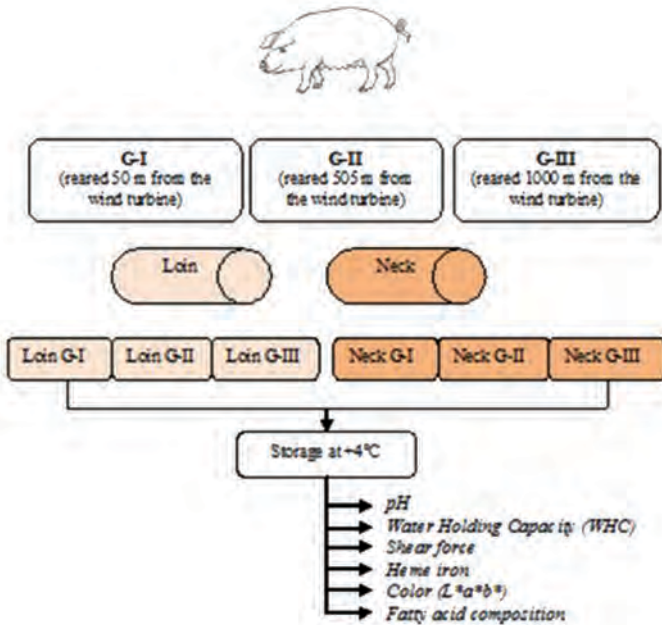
G-I
(reared 50 m from the wind turbine)

G-II
(reared 505 m from the wind turbine)

G-III
(reared 1000 m from the wind turbine)

Loin

Neck

Loin G-I

Loin G-II

Loin G-III

Neck G-I

Neck G-II

Neck G-III

Storage at +4°C

pH
Water Holding Capacity (WHC)
Shear force
Heme iron
Color ($L^*a^*b^*$)
Fatty acid composition